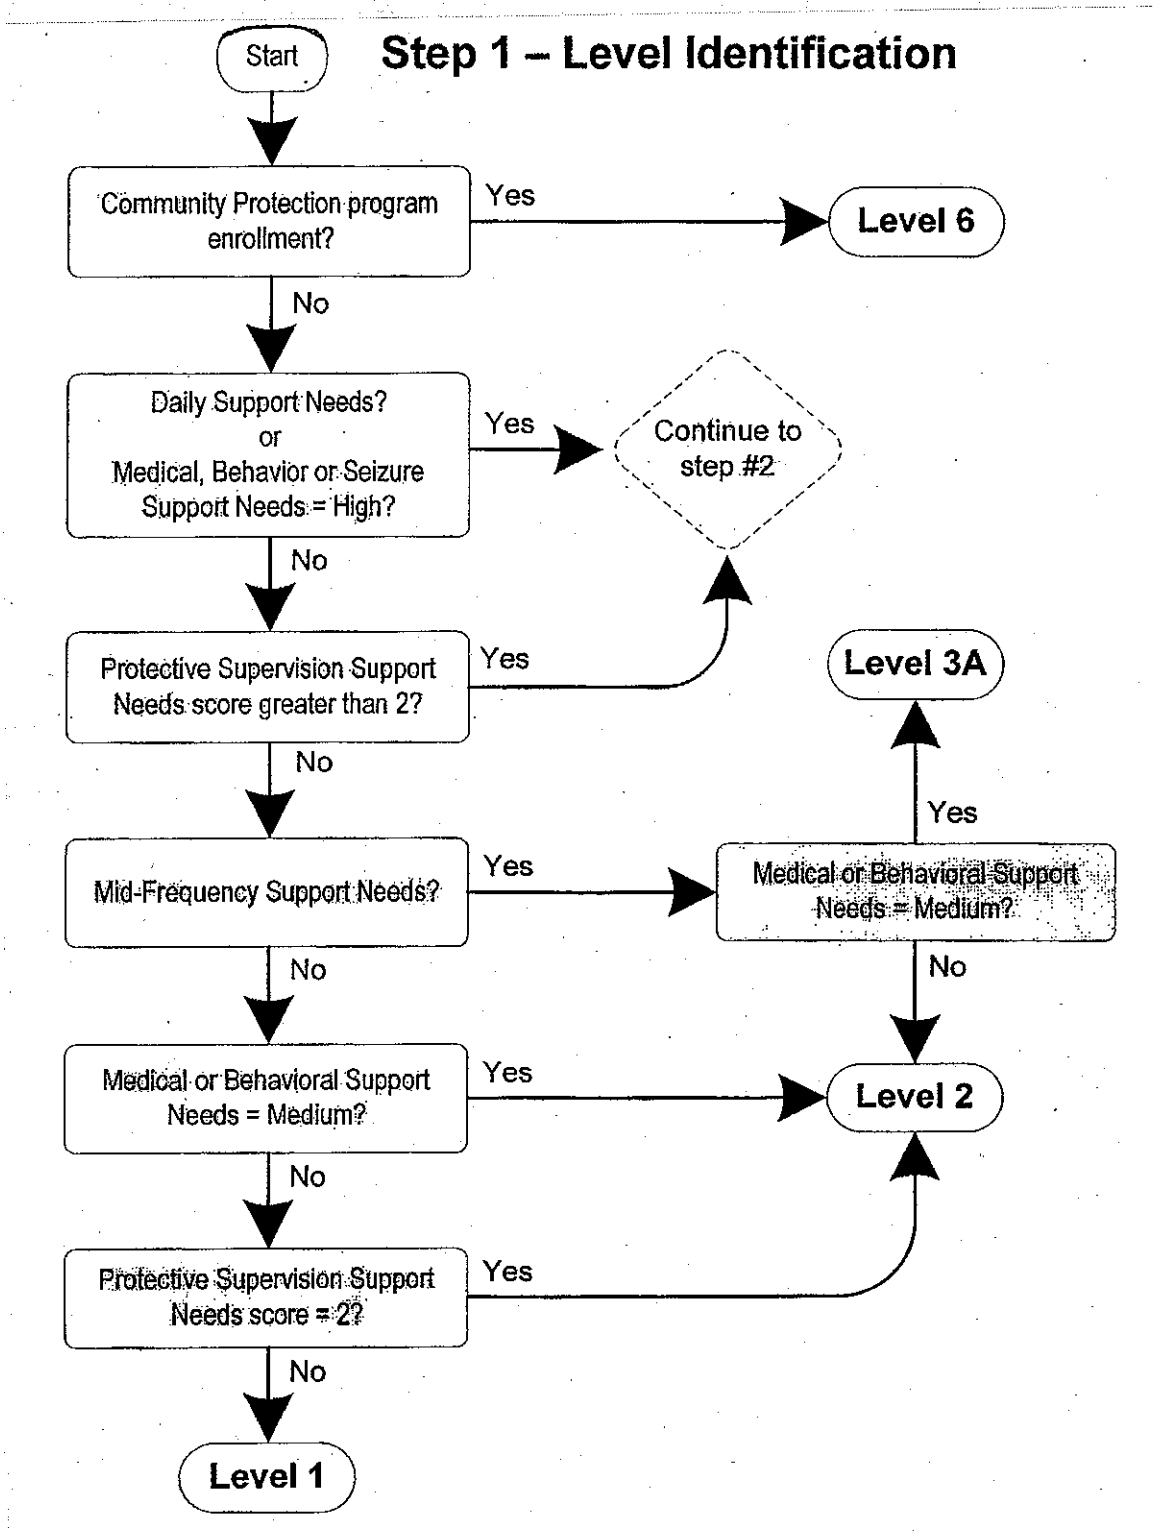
Start

Step 1 – Level Identification

Community Protection program enrollment?

Yes

Level 6

No

Daily Support Needs? or Medical, Behavior or Seizure Support Needs = High?

Yes

Continue to step #2

No

Protective Supervision Support Needs score greater than 2?

Yes

Level 3A

No

Mid-Frequency Support Needs?

Yes

Medical or Behavioral Support Needs = Medium?

Yes

No

No

Medical or Behavioral Support Needs = Medium?

Yes

Level 2

No

Protective Supervision Support Needs score = 2?

Yes

No

Level 1